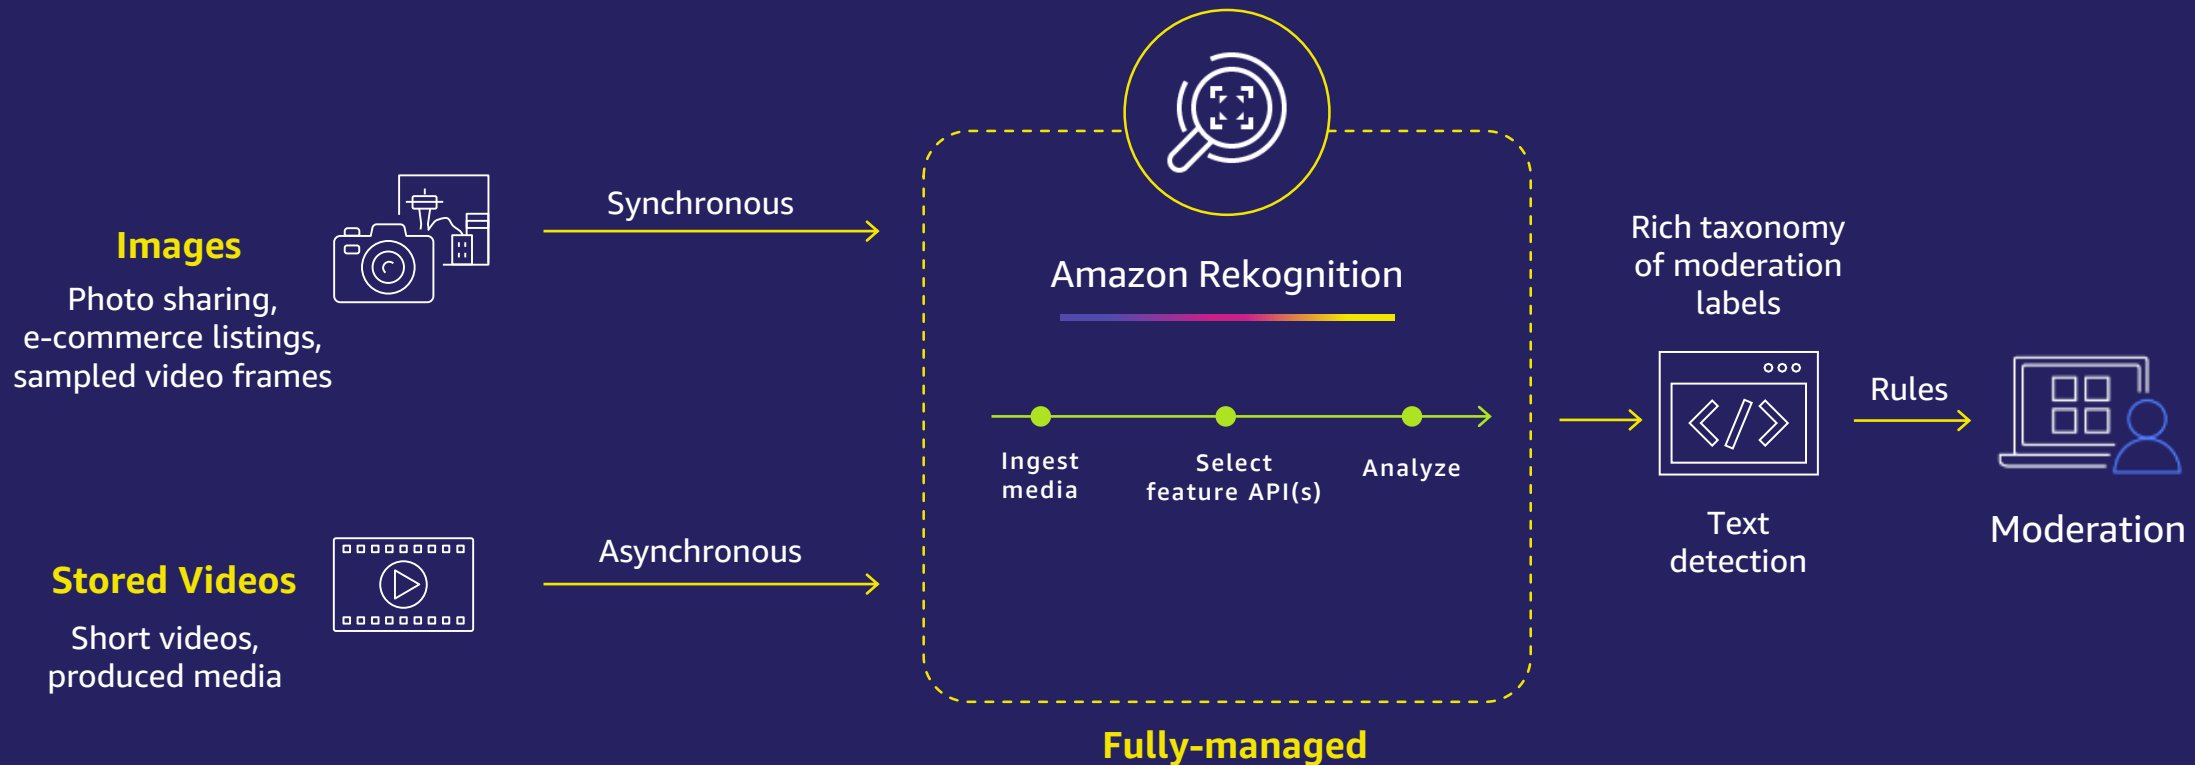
Images
Photo sharing, e-commerce listings, sampled video frames

Synchronous

Stored Videos
Short videos, produced media

Asynchronous

Amazon Rekognition

Ingest media

Select feature API(s)

Analyze

Fully-managed

Rich taxonomy of moderation labels

Text detection

Rules

Moderation